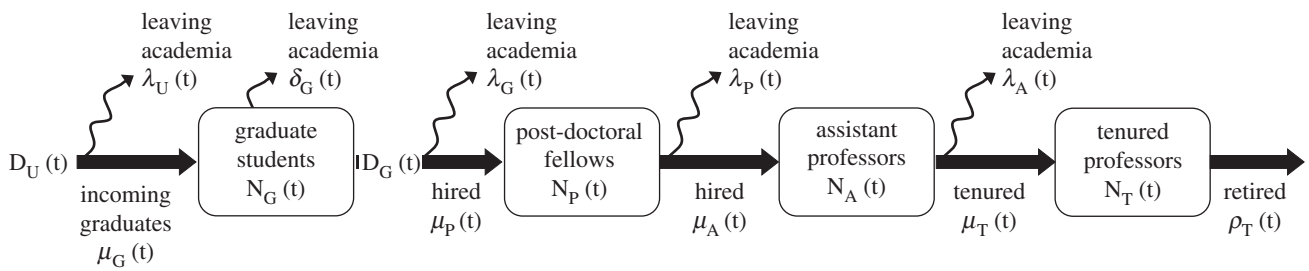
leaving academia $\lambda_U$ (t)

leaving academia $\delta_G$ (t)

leaving academia $\lambda_G$ (t)

leaving academia $\lambda_P$ (t)

leaving academia $\lambda_A$ (t)

$D_U$ (t)

incoming graduates $\mu_G$ (t)

graduate students $N_G$ (t)

$D_G$ (t)

hired $\mu_P$ (t)

post-doctoral fellows $N_P$ (t)

hired $\mu_A$ (t)

assistant professors $N_A$ (t)

tenured $\mu_T$ (t)

tenured professors $N_T$ (t)

retired $\rho_T$ (t)